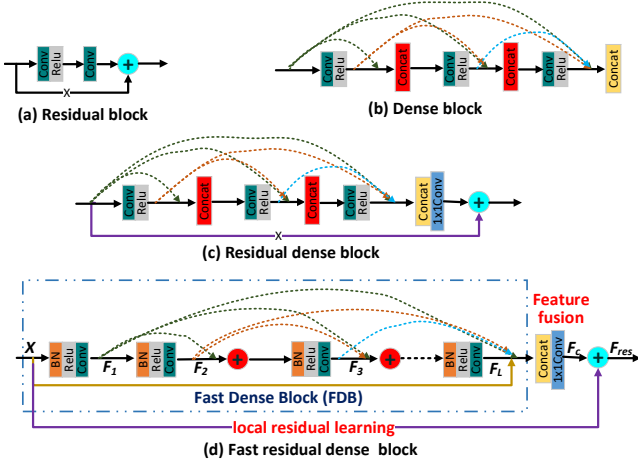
Conv
Relu
Conv
X
(a) Residual block

Conv
Relu
Concat
Conv
Relu
Concat
Conv
Relu
Concat
(b) Dense block

Conv
Relu
Concat
Conv
Relu
Concat
Conv
Relu
Concat
1x1Conv
X
(c) Residual dense block

X
BN
Relu
Conv
$F_1$
BN
Relu
Conv
$F_2$
BN
Relu
Conv
$F_3$
BN
Relu
Conv
$F_L$
Feature fusion
Concat
1x1Conv
$F_c$
$F_{res}$
Fast Dense Block (FDB)
local residual learning
(d) Fast residual dense block